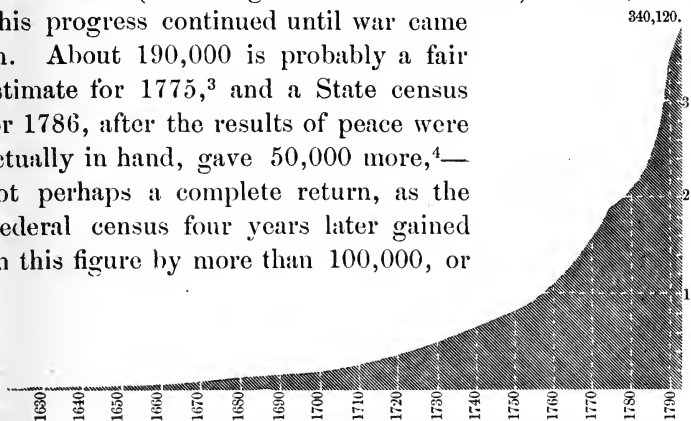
his progress continued until war came n. About 190,000 is probably a fair stimate for 1775,$^3$ and a State census r 1786, after the results of peace were ctually in hand, gave 50,000 more,$^4$— ot perhaps a complete return, as the ederal census four years later gained n this figure by more than 100,000, or

340,120.

3

2

1

1630 1640 1650 1660 1670 1680 1690 1700 1710 1720 1730 1740 1750 1760 1770 1780 1790